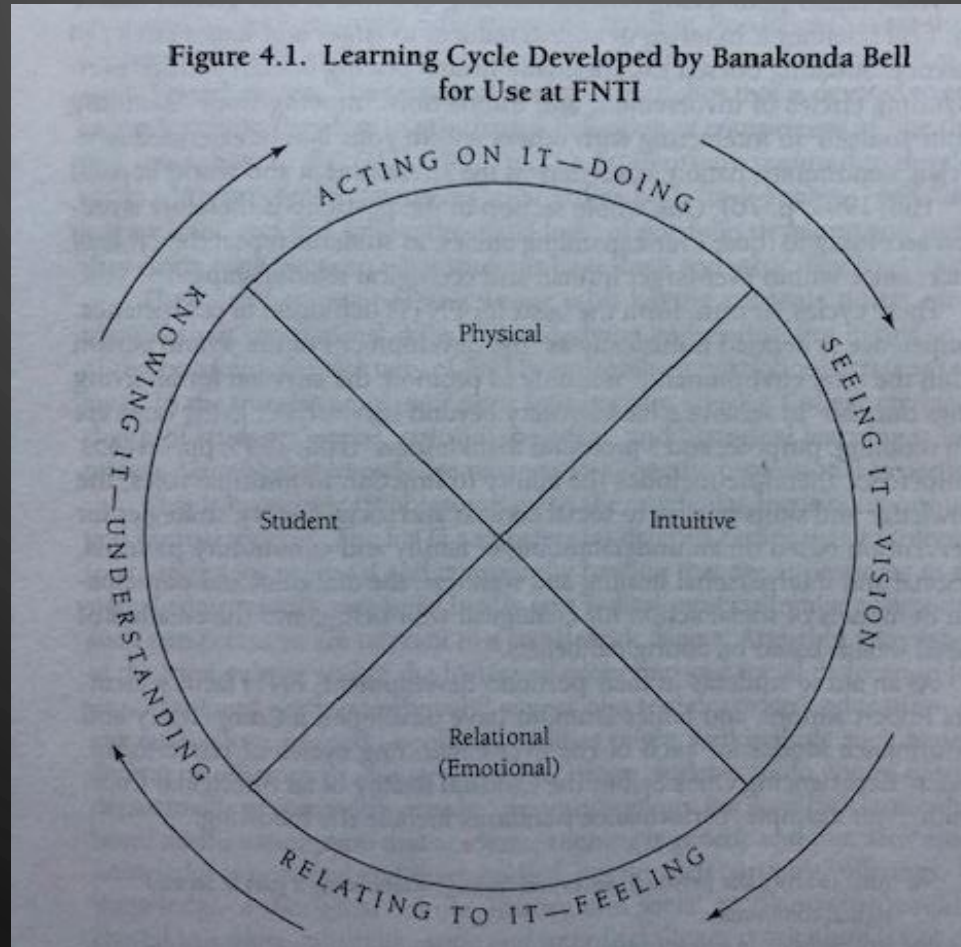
Figure 4.1. Learning Cycle Developed by Banakonda Bell for Use at FNTI

ACTING ON IT—DOING

SEEING IT—VISION

RELATING TO IT—FEELING

KNOWING IT—UNDERSTANDING

Physical

Student

Intuitive

Relational (Emotional)